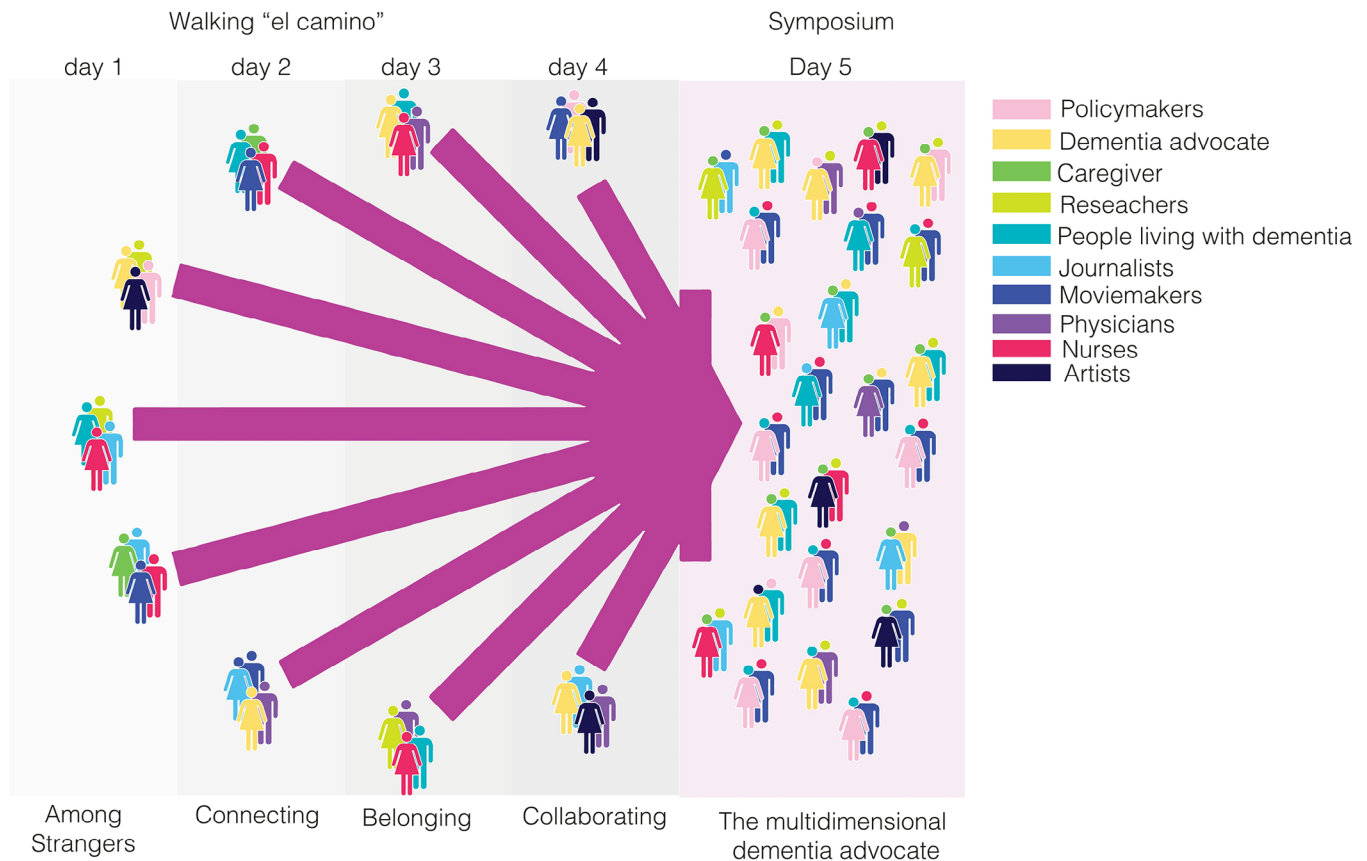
Walking “el camino”

Symposium

day 1

day 2

day 3

day 4

Day 5

Policymakers
Dementia advocate
Caregiver
Reseachers
People living with dementia
Journalists
Moviemakers
Physicians
Nurses
Artists

Among Strangers

Connecting

Belonging

Collaborating

The multidimensional dementia advocate